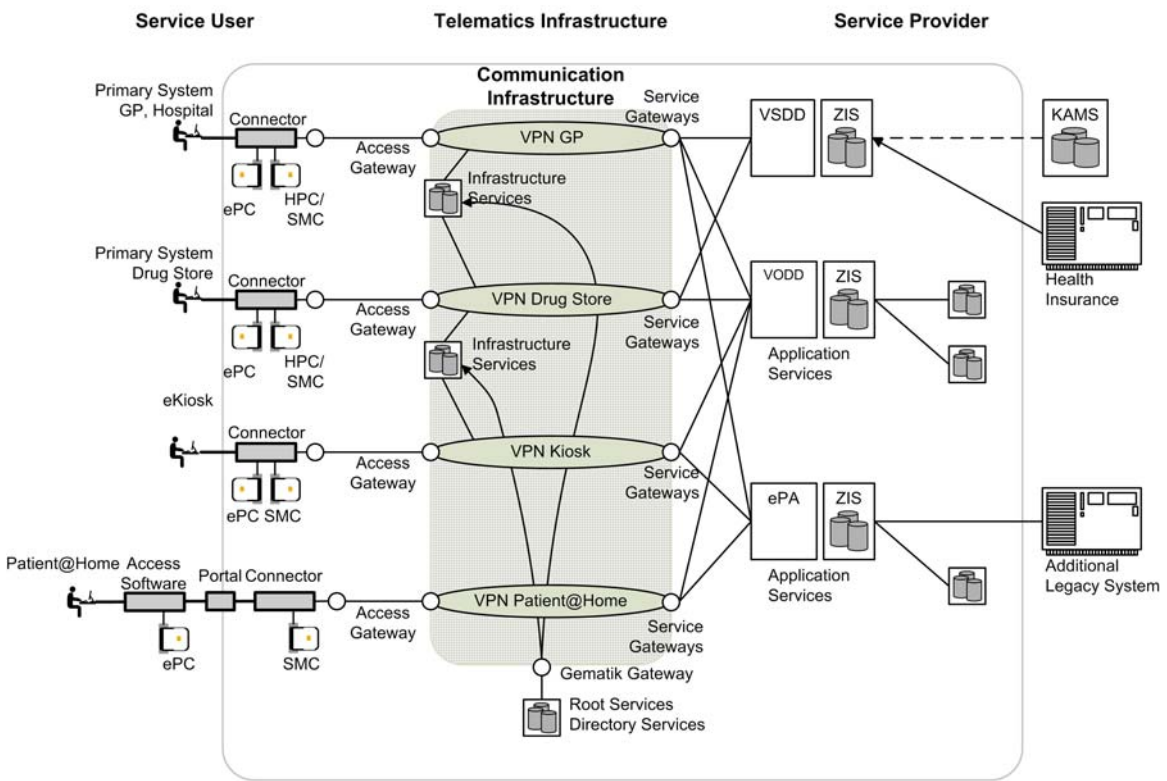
Service User

Telematics Infrastructure

Service Provider

Communication Infrastructure

Primary System GP, Hospital

Connector

ePC

HPC/ SMC

Access Gateway

VPN GP

Service Gateways

Infrastructure Services

VSDD

ZIS

KAMS

Health Insurance

Primary System Drug Store

Connector

ePC

HPC/ SMC

Access Gateway

VPN Drug Store

Service Gateways

Infrastructure Services

VODD

ZIS

Application Services

eKiosk

Connector

ePC SMC

Access Gateway

VPN Kiosk

Service Gateways

ePA

ZIS

Application Services

Additional Legacy System

Patient@Home Access Software

Portal

Connector

ePC

SMC

Access Gateway

VPN Patient@Home

Service Gateways

Gematik Gateway

Root Services Directory Services